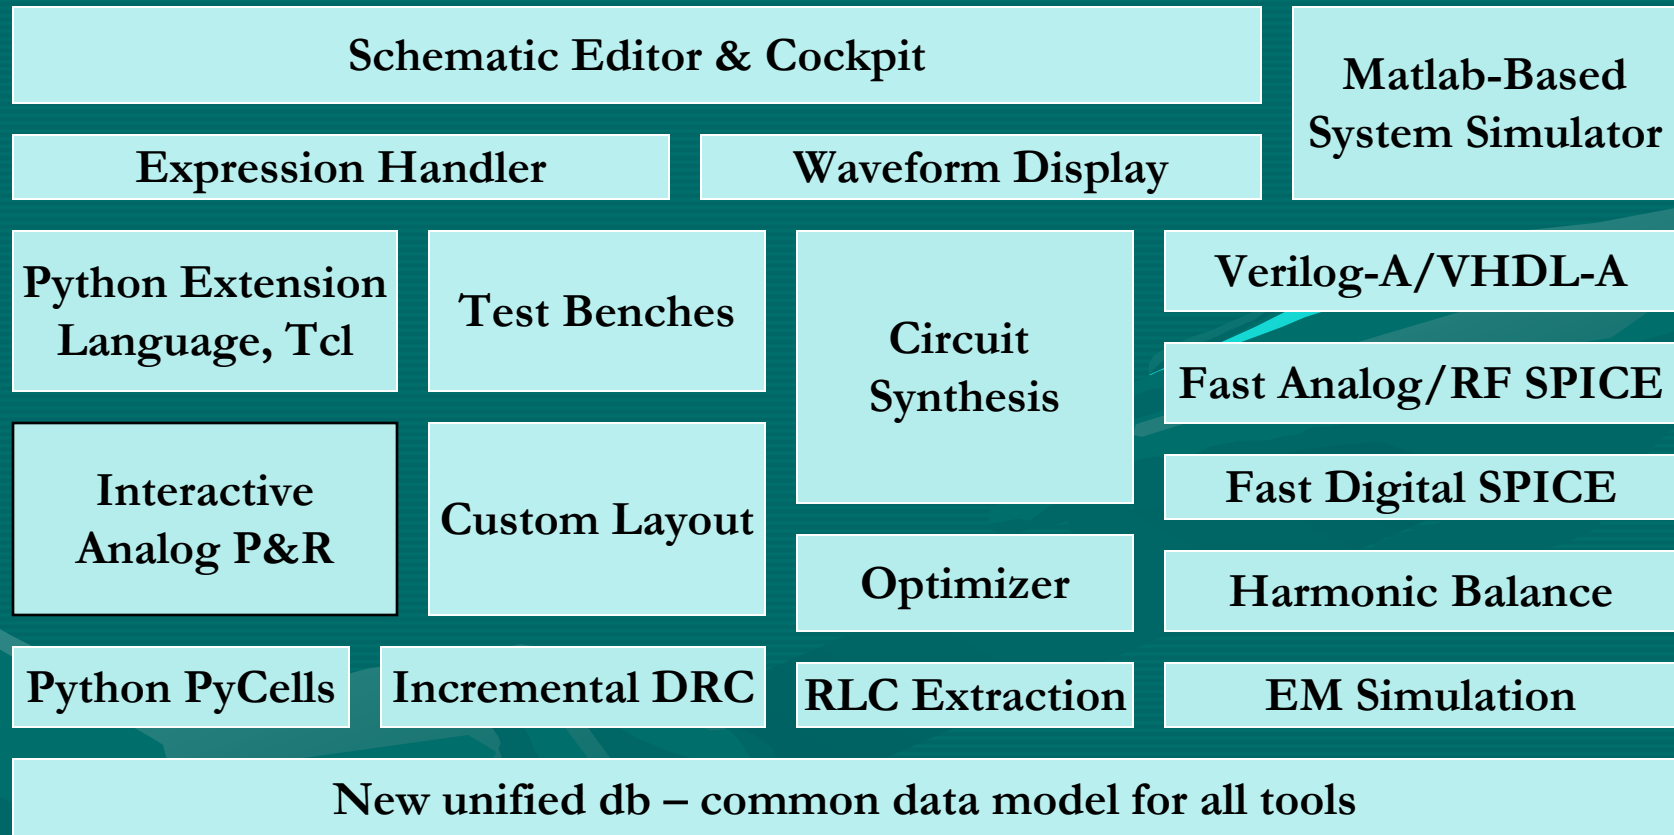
Schematic Editor & Cockpit

Matlab-Based System Simulator

Expression Handler

Waveform Display

Python Extension Language, Tcl

Test Benches

Circuit Synthesis

Verilog-A/VHDL-A

Fast Analog/RF SPICE

Interactive Analog P&R

Custom Layout

Fast Digital SPICE

Optimizer

Harmonic Balance

Python PyCells

Incremental DRC

RLC Extraction

EM Simulation

New unified db – common data model for all tools